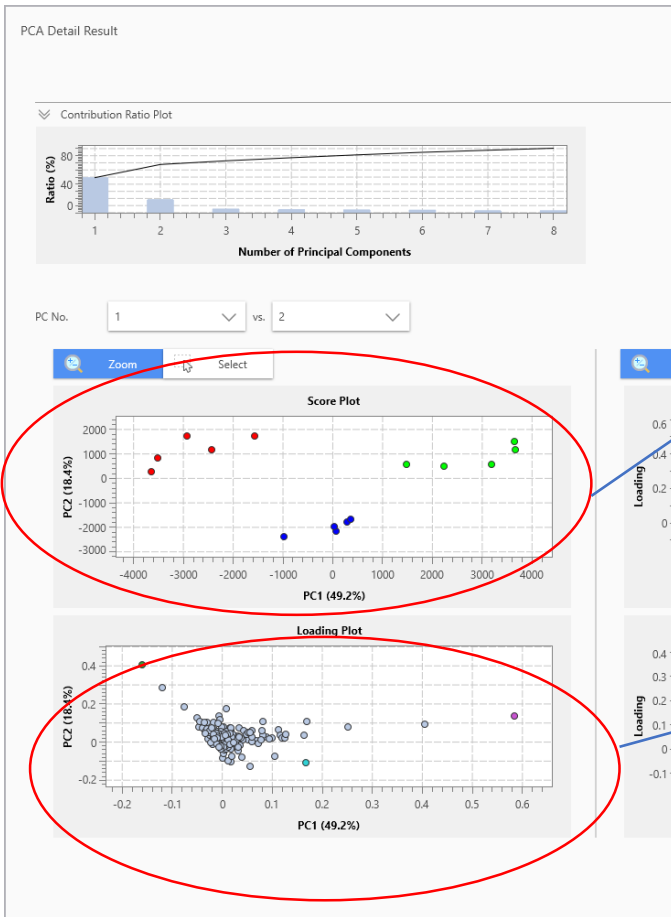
PCA Detail Result

Contribution Ratio Plot

Ratio (%)
80
40
0
1 2 3 4 5 6 7 8
Number of Principal Components

PC No. 1 vs. 2

Zoom
Select

Score Plot
PC2 (18.4%)
2000
1000
0
-1000
-2000
-3000
-4000 -3000 -2000 -1000 0 1000 2000 3000 4000
PC1 (49.2%)

Loading Plot
PC2 (18.4%)
0.4
0.2
0
-0.2
-0.2 -0.1 0 0.1 0.2 0.3 0.4 0.5 0.6
PC1 (49.2%)

0.6
0.4
0.2
0
Loading

0.4
0.3
0.2
0.1
0
-0.1
Loading